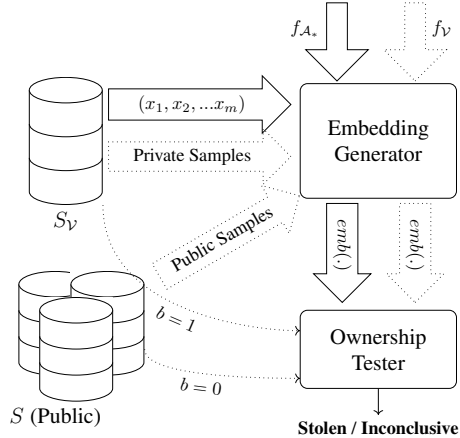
$f_{\mathcal{A}_*}$

$f_{\mathcal{V}}$

$(x_1, x_2, ...x_m)$

Embedding Generator

Private Samples

$S_{\mathcal{V}}$

Public Samples

$emb(.)$

$emb(.)$

$b = 1$

Ownership Tester

$b = 0$

$S$ (Public)

Stolen / Inconclusive